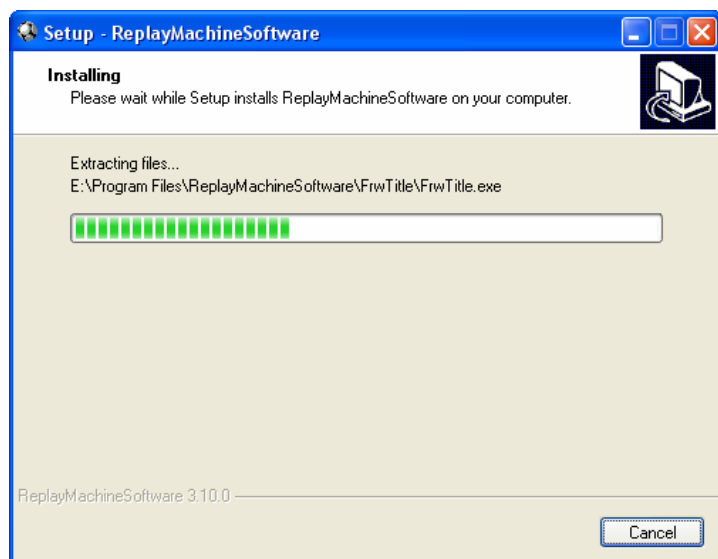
Setup - ReplayMachineSoftware

Installing
Please wait while Setup installs ReplayMachineSoftware on your computer.

Extracting files...
E:\Program Files\ReplayMachineSoftware\FrwTitle\FrwTitle.exe

ReplayMachineSoftware 3.10.0

Cancel